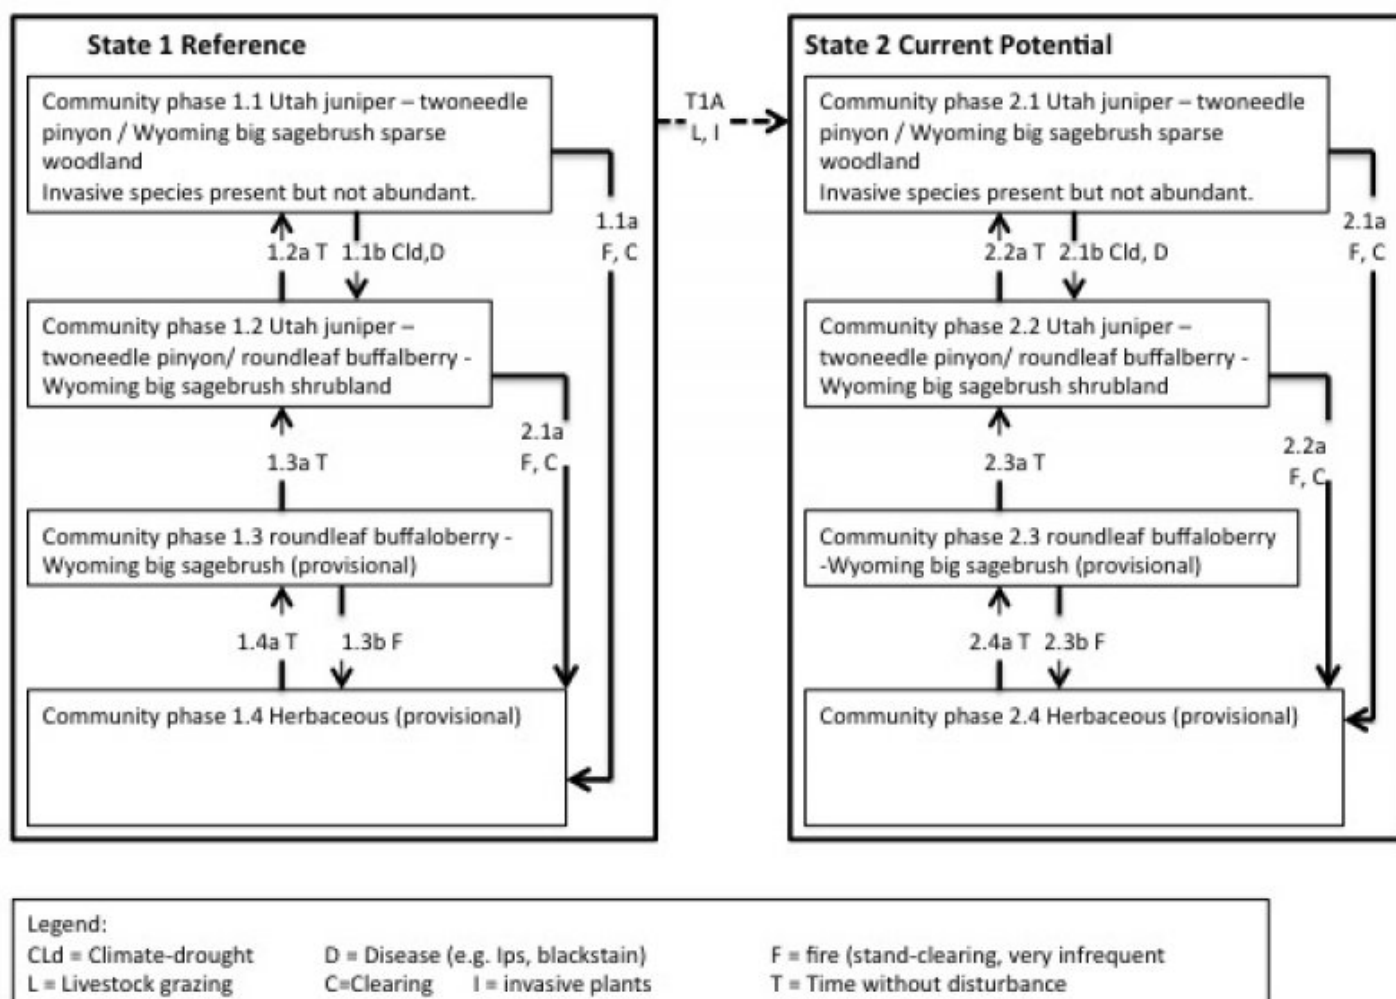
State 1 Reference

Community phase 1.1 Utah juniper – twoneedle pinyon / Wyoming big sagebrush sparse woodland
Invasive species present but not abundant.

1.2a T 1.1b Cld,D

1.1a
F, C

Community phase 1.2 Utah juniper – twoneedle pinyon/ roundleaf buffalberry - Wyoming big sagebrush shrubland

1.3a T

2.1a
F, C

Community phase 1.3 roundleaf buffaloberry - Wyoming big sagebrush (provisional)

1.4a T 1.3b F

Community phase 1.4 Herbaceous (provisional)

T1A
L, I

State 2 Current Potential

Community phase 2.1 Utah juniper – twoneedle pinyon / Wyoming big sagebrush sparse woodland
Invasive species present but not abundant.

2.2a T 2.1b Cld, D

2.1a
F, C

Community phase 2.2 Utah juniper – twoneedle pinyon/ roundleaf buffalberry - Wyoming big sagebrush shrubland

2.3a T

2.2a
F, C

Community phase 2.3 roundleaf buffaloberry -Wyoming big sagebrush (provisional)

2.4a T 2.3b F

Community phase 2.4 Herbaceous (provisional)

Legend:
CLd = Climate-drought D = Disease (e.g. Ips, blackstain) F = fire (stand-clearing, very infrequent
L = Livestock grazing C=Clearing I = invasive plants T = Time without disturbance